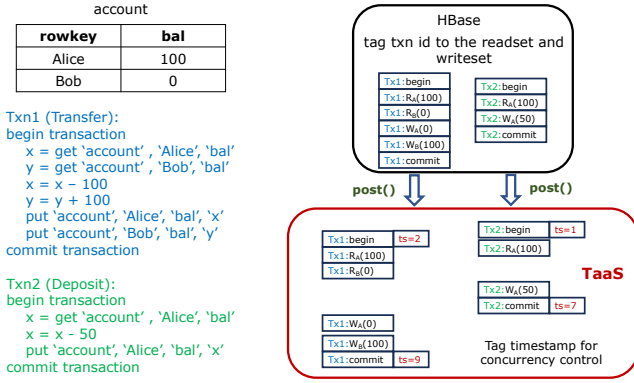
account

| rowkey | bal |
|---|---|
| Alice | 100 |
| Bob | 0 |

Txn1 (Transfer):
begin transaction
x = get 'account' , 'Alice', 'bal'
y = get 'account' , 'Bob', 'bal'
x = x − 100
y = y + 100
put 'account', 'Alice', 'bal', 'x'
put 'account', 'Bob', 'bal', 'y'
commit transaction

Txn2 (Deposit):
begin transaction
x = get 'account' , 'Alice', 'bal'
x = x - 50
put 'account', 'Alice', 'bal', 'x'
commit transaction

HBase
tag txn id to the readset and writeset

Tx1:begin
Tx1:$R_A$(100)
Tx1:$R_B$(0)
Tx1:$W_A$(0)
Tx1:$W_B$(100)
Tx1:commit

Tx2:begin
Tx2:$R_A$(100)
Tx2:$W_A$(50)
Tx2:commit

post()
post()

Tx1:begin ts=2
Tx1:$R_A$(100)
Tx1:$R_B$(0)

Tx2:begin ts=1
Tx2:$R_A$(100)

TaaS

Tx2:$W_A$(50)
Tx2:commit ts=7

Tx1:$W_A$(0)
Tx1:$W_B$(100)
Tx1:commit ts=9

Tag timestamp for concurrency control